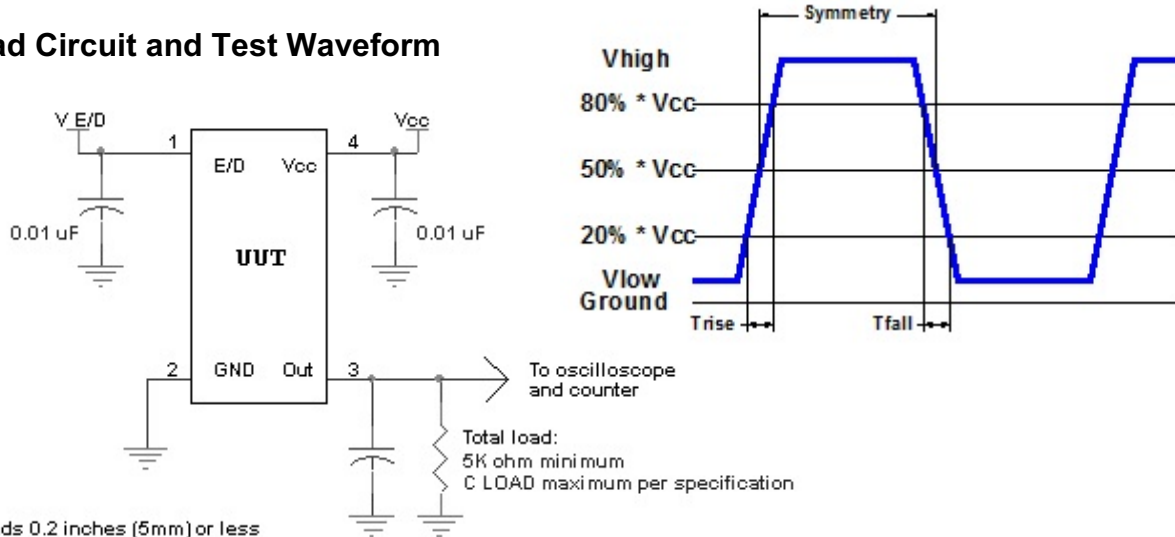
ad Circuit and Test Waveform

V E/D

1

E/D

Vcc

4

Vcc

0.01 uF

UUT

0.01 uF

2

GND

Out

3

To oscilloscope and counter

Total load:
5K ohm minimum
C LOAD maximum per specification

ds 0.2 inches (5mm) or less

Symmetry

Vhigh

80% * Vcc

50% * Vcc

20% * Vcc

Vlow
Ground

Trise

Tfall